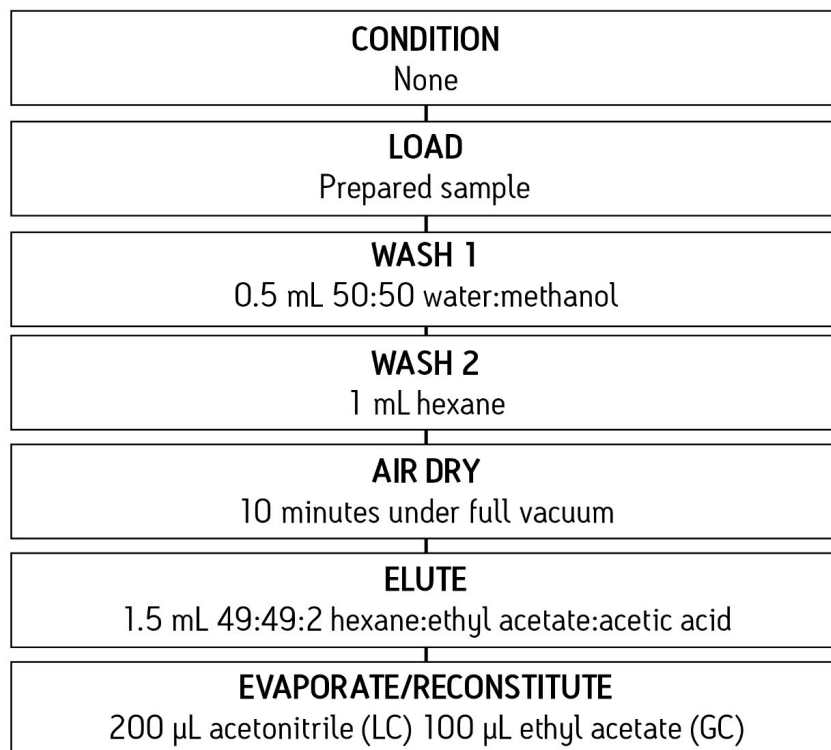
CONDITION
None

LOAD
Prepared sample

WASH 1
0.5 mL 50:50 water:methanol

WASH 2
1 mL hexane

AIR DRY
10 minutes under full vacuum

ELUTE
1.5 mL 49:49:2 hexane:ethyl acetate:acetic acid

EVAPORATE/RECONSTITUTE
200 µL acetonitrile (LC) 100 µL ethyl acetate (GC)